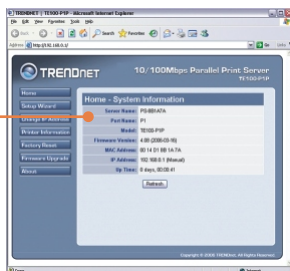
TRENDnet | TE100-P1P - Microsoft Internet Explorer

File Edit View Favorites Tools Help

Back Search Favorites

Address http://192.168.0.1/ Go Links

TRENDnet

10/100Mbps Parallel Print Server
TE100-P1P

Home
Setup Wizard
Change IP Address
Printer Information
Factory Reset
Firmware Upgrade
About

Home - System Information

| | |
|---|---|
| Server Name | PS-891A7A |
| Port Name | P1 |
| Model | TE100-P1P |
| Firmware Version | 4.00 (2006-03-16) |
| MAC Address | 00 14 D1 89 1A 7A |
| IP Address | 192.168.0.1 (Manual) |
| Up Time | 0 days, 00:00:41 |

Refresh

Copyright © 2006 TRENDnet. All Rights Reserved.

Done Internet